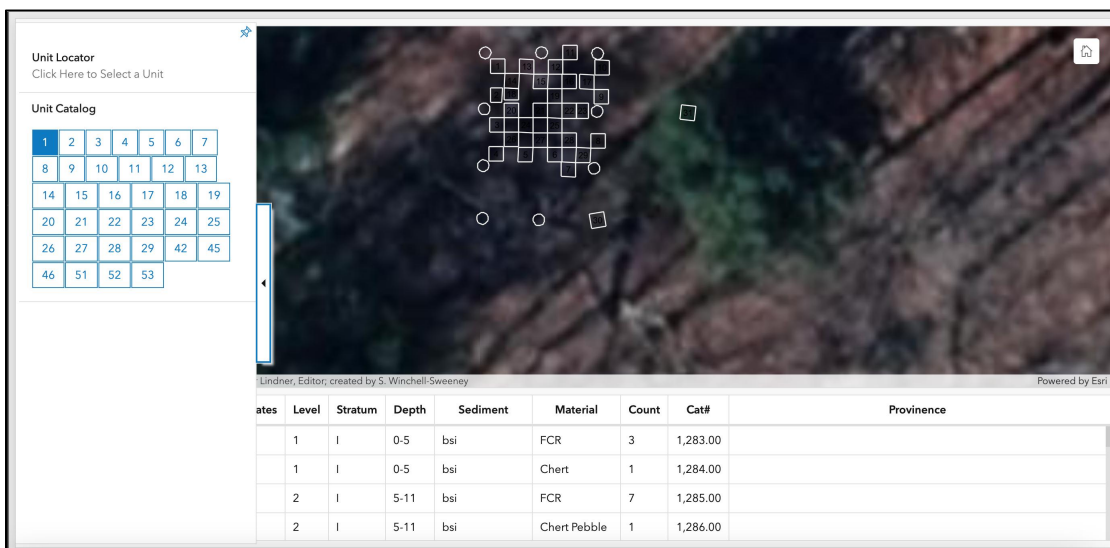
Unit Locator
Click Here to Select a Unit

Unit Catalog

1 2 3 4 5 6 7
8 9 10 11 12 13
14 15 16 17 18 19
20 21 22 23 24 25
26 27 28 29 42 45
46 51 52 53

Lindner, Editor; created by S. Winchell-Sweeney

Powered by Esri

| ates | Level | Stratum | Depth | Sediment | Material | Count | Cat# | Provinence |
|---|---|---|---|---|---|---|---|---|
| | 1 | I | 0-5 | bsi | FCR | 3 | 1,283.00 | |
| | 1 | I | 0-5 | bsi | Chert | 1 | 1,284.00 | |
| | 2 | I | 5-11 | bsi | FCR | 7 | 1,285.00 | |
| | 2 | I | 5-11 | bsi | Chert Pebble | 1 | 1,286.00 | |